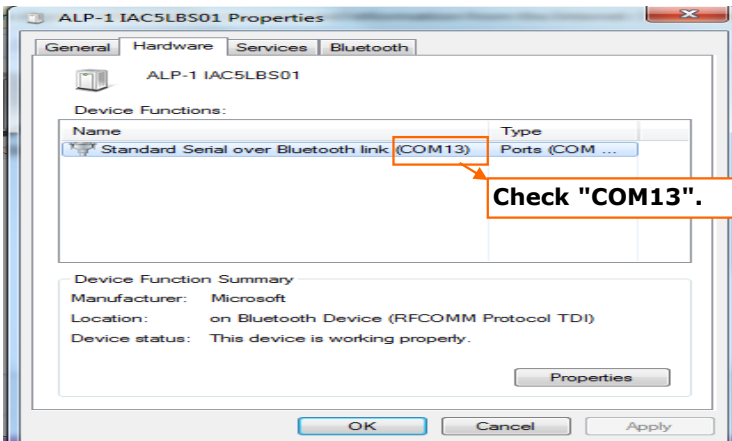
ALP-1 IAC5LBS01 Properties

General | Hardware | Services | Bluetooth

ALP-1 IAC5LBS01

Device Functions:

| Name | Type |
|---|---|
| Standard Serial over Bluetooth link (COM13) | Ports (COM ... |

Check "COM13".

Device Function Summary

Manufacturer: Microsoft

Location: on Bluetooth Device (RFCOMM Protocol TDI)

Device status: This device is working properly.

Properties

OK Cancel Apply